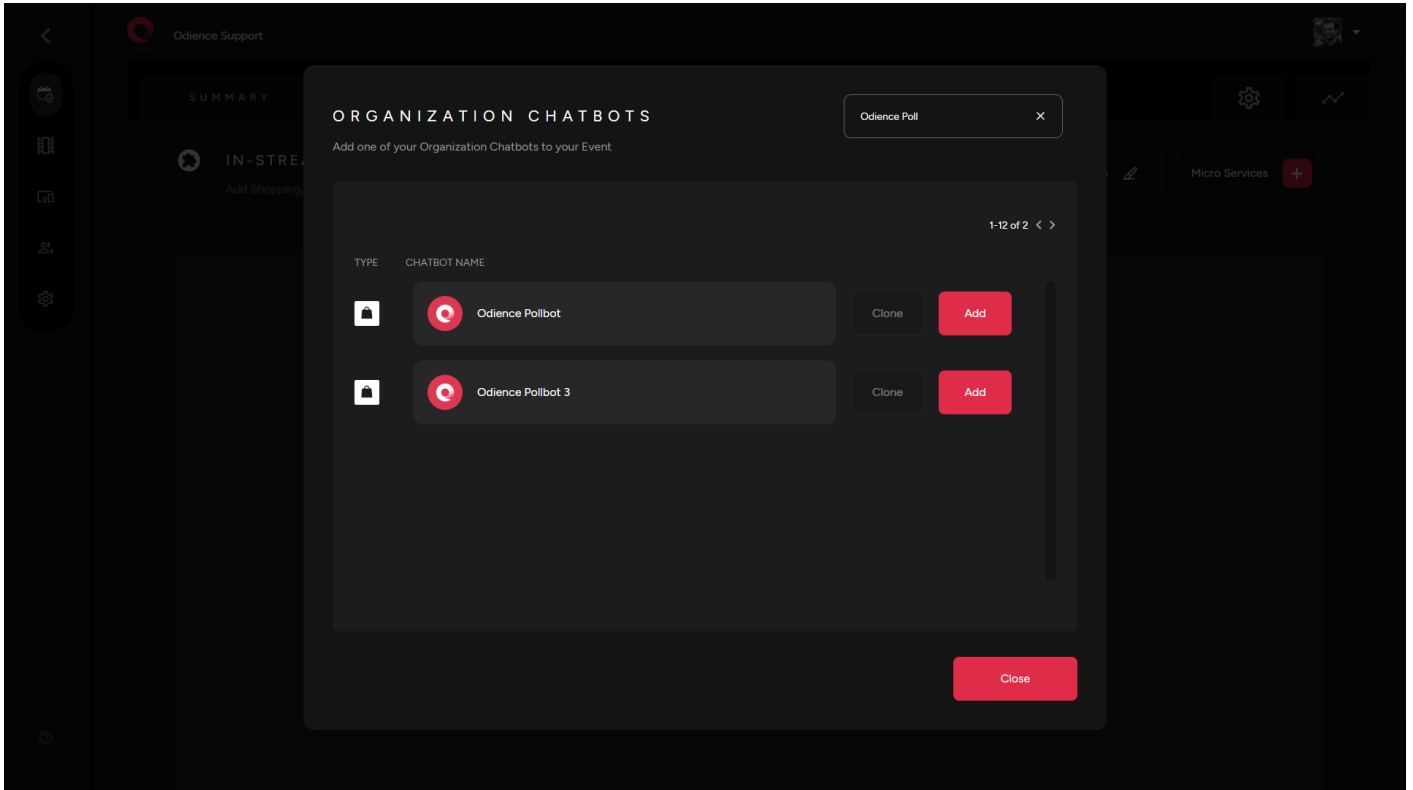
Odience Support

SUMMARY

IN-STREA

Add Shopping,

Micro Services

ORGANIZATION CHATBOTS

Add one of your Organization Chatbots to your Event

Odience Poll

1-12 of 2

TYPE CHATBOT NAME

Odience Pollbot Clone Add

Odience Pollbot 3 Clone Add

Close